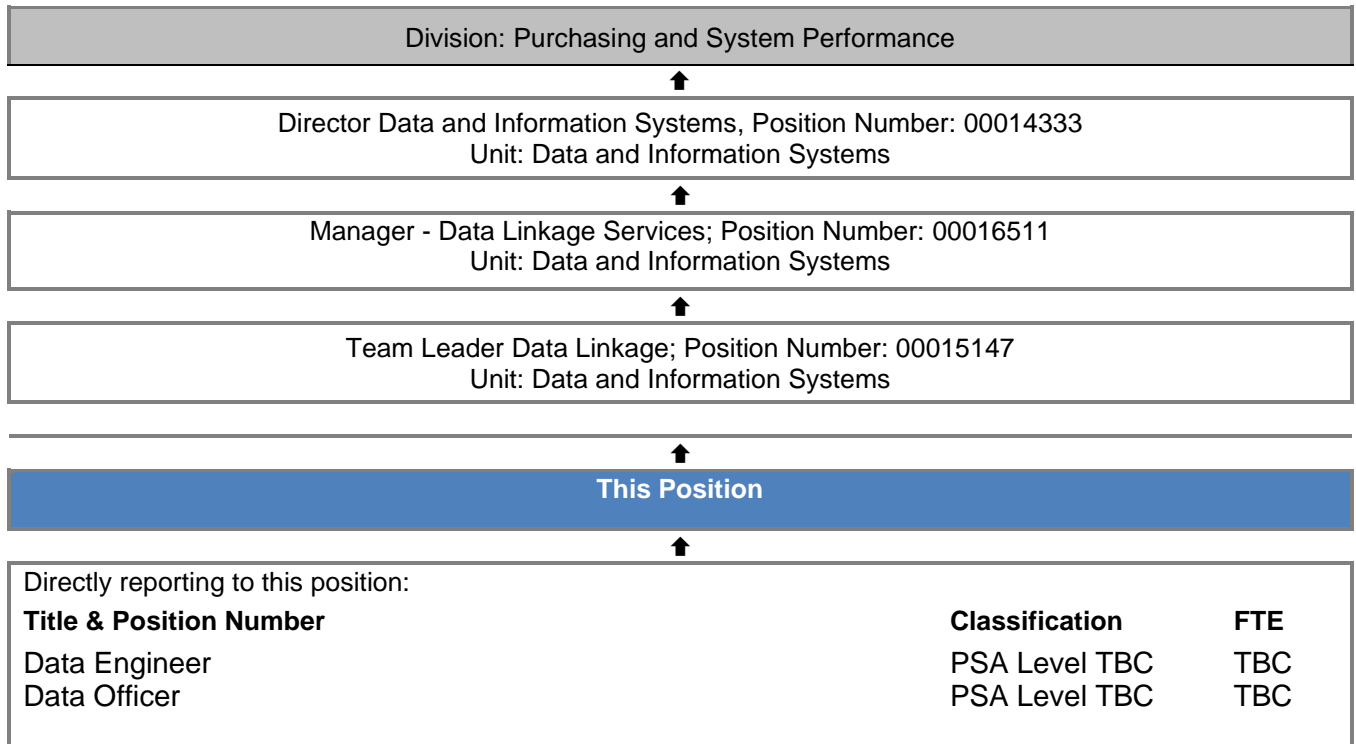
Division: Purchasing and System Performance

Director Data and Information Systems, Position Number: 00014333
Unit: Data and Information Systems

Manager - Data Linkage Services; Position Number: 00016511
Unit: Data and Information Systems

Team Leader Data Linkage; Position Number: 00015147
Unit: Data and Information Systems

This Position

Directly reporting to this position:

| Title & Position Number | Classification | FTE |
|---|---|---|
| Data Engineer | PSA Level TBC | TBC |
| Data Officer | PSA Level TBC | TBC |